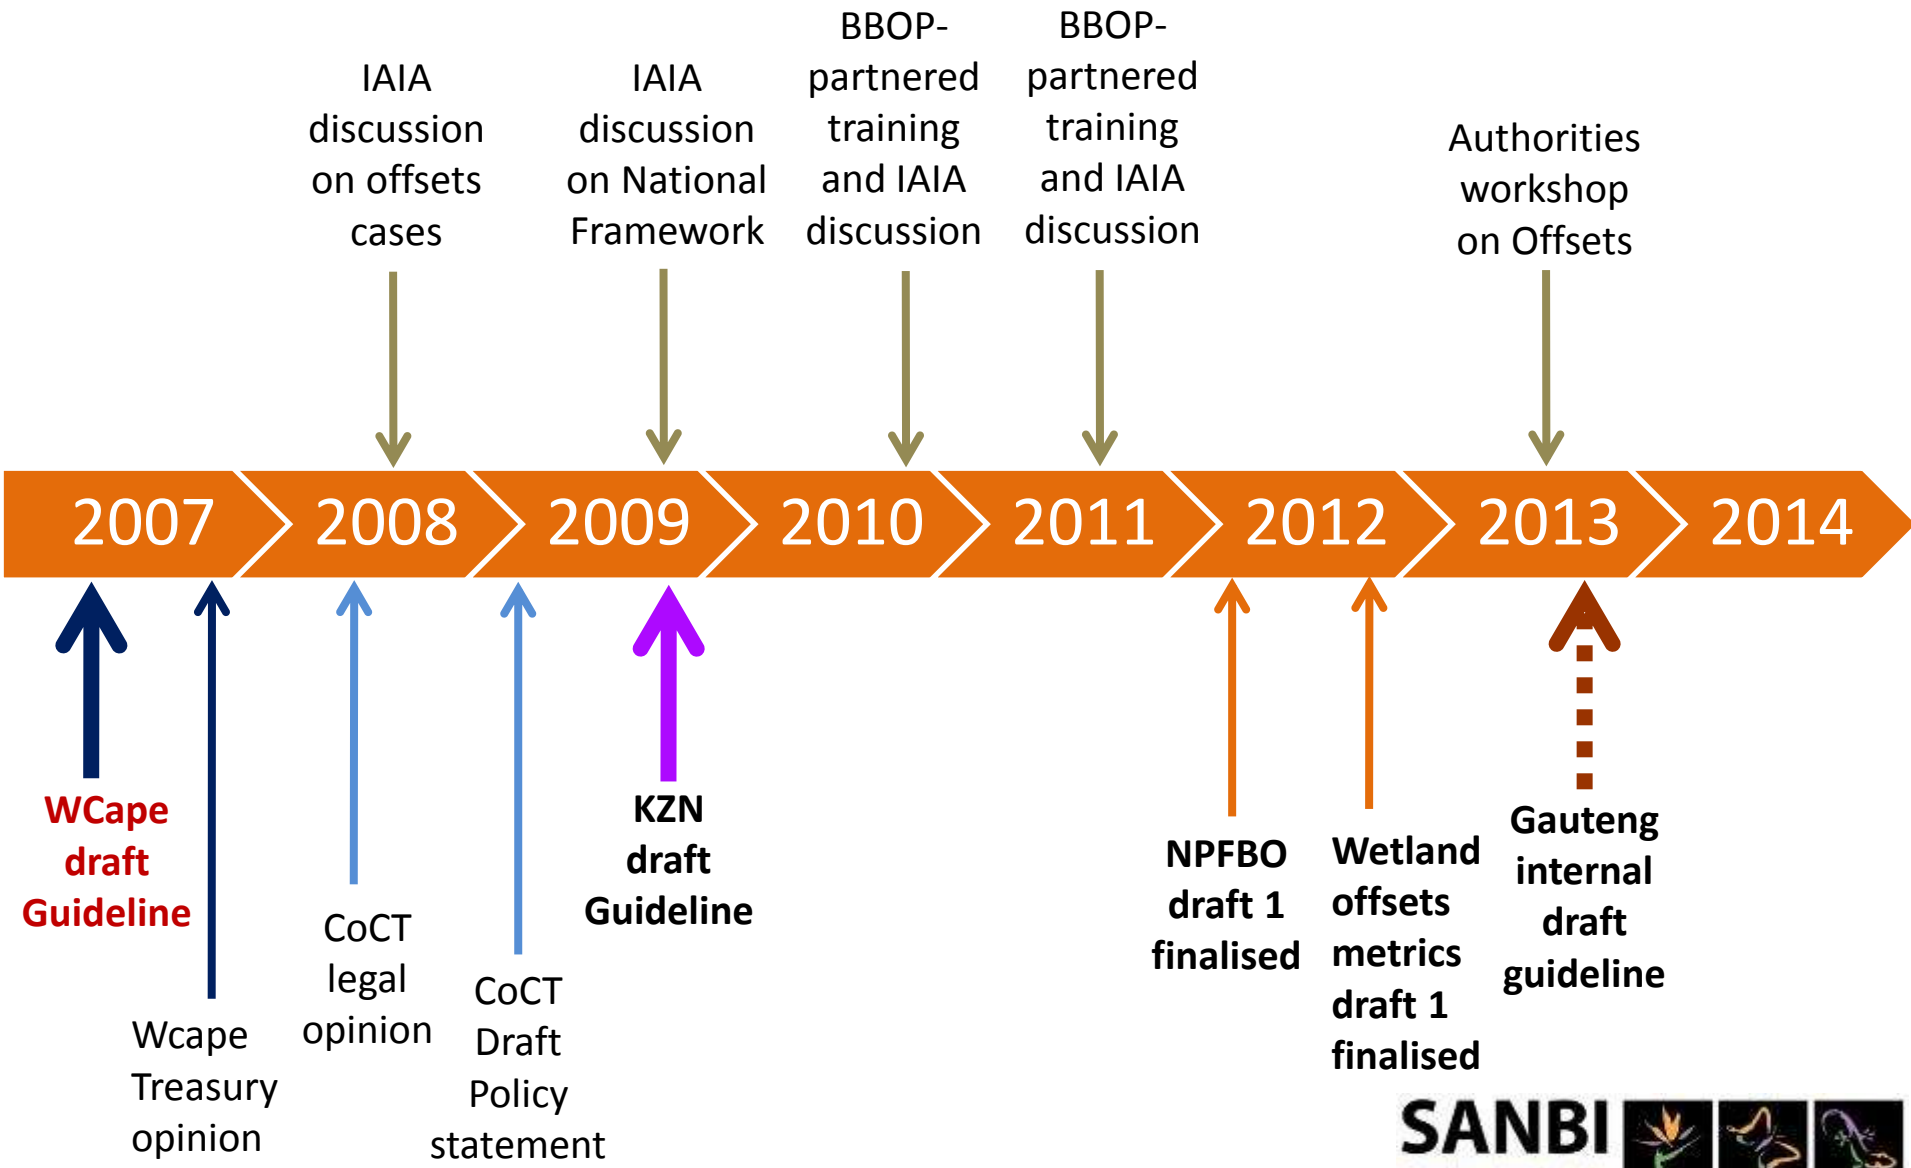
IAIA discussion on offsets cases

IAIA discussion on National Framework

BBOP-partnered training and IAIA discussion

BBOP-partnered training and IAIA discussion

Authorities workshop on Offsets

2007 2008 2009 2010 2011 2012 2013 2014

WCape draft Guideline

Wcape Treasury opinion

CoCT legal opinion

CoCT Draft Policy statement

KZN draft Guideline

NPFBO draft 1 finalised

Wetland offsets metrics draft 1 finalised

Gauteng internal draft guideline

SANBI